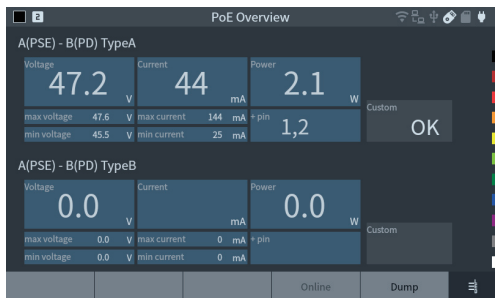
2

PoE Overview

A(PSE) - B(PD) TypeA

| Voltage 47.2 V | Current 44 mA | Power 2.1 W |
|---|---|---|
| max voltage 47.6 V | max current 144 mA | + pin 1,2 |
| min voltage 45.5 V | min current 25 mA | |

Custom
OK

A(PSE) - B(PD) TypeB

| Voltage 0.0 V | Current mA | Power 0.0 W |
|---|---|---|
| max voltage 0.0 V | max current 0 mA | + pin |
| min voltage 0.0 V | min current 0 mA | |

Custom

Online
Dump